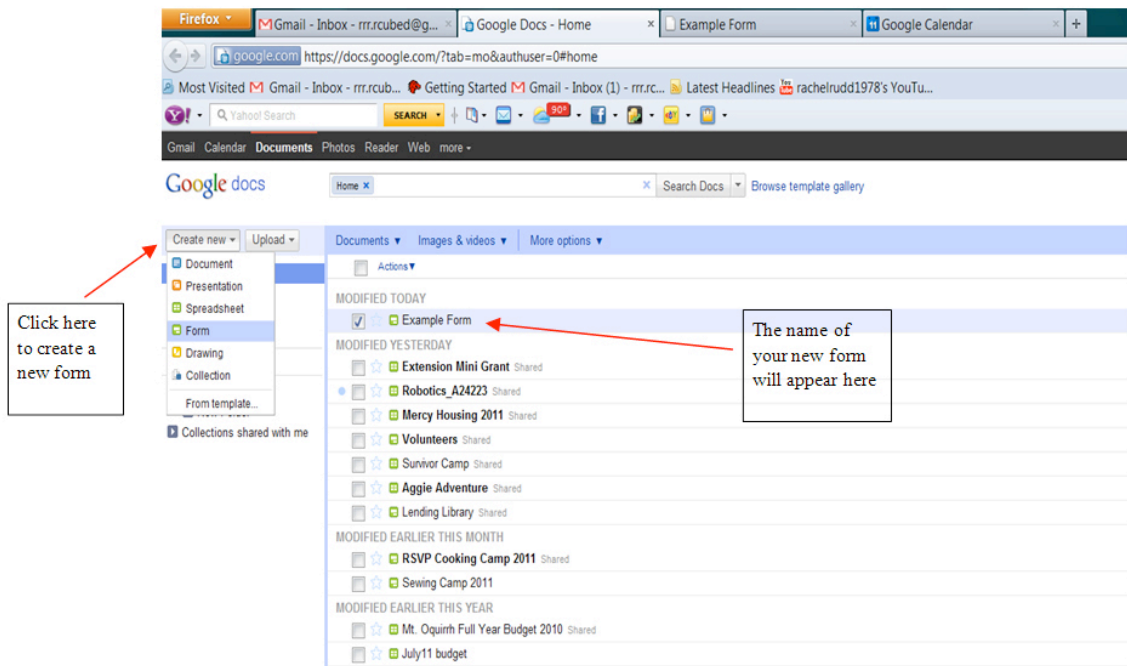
Firefox
Gmail - Inbox - rrr.rcubed@g...
Google Docs - Home
Example Form
Google Calendar
+

google.com https://docs.google.com/?tab=mo&authuser=0#home

Most Visited Gmail - Inbox - rrr.rcub... Getting Started Gmail - Inbox (1) - rrr.rc... Latest Headlines rachelrudd1978's YouTu...

Yahoo! Search SEARCH 90°

Gmail Calendar Documents Photos Reader Web more

Google docs
Home × Search Docs Browse template gallery

Create new Upload
Document
Presentation
Spreadsheet
Form
Drawing
Collection
From template...
Collections shared with me

Documents Images & videos More options
Actions

MODIFIED TODAY
Example Form
MODIFIED YESTERDAY
Extension Mini Grant Shared
Robotics_A24223 Shared
Mercy Housing 2011 Shared
Volunteers Shared
Survivor Camp Shared
Aggie Adventure Shared
Lending Library Shared
MODIFIED EARLIER THIS MONTH
RSVP Cooking Camp 2011 Shared
Sewing Camp 2011
MODIFIED EARLIER THIS YEAR
Mt. Oquirrh Full Year Budget 2010 Shared
July11 budget

Click here to create a new form

The name of your new form will appear here